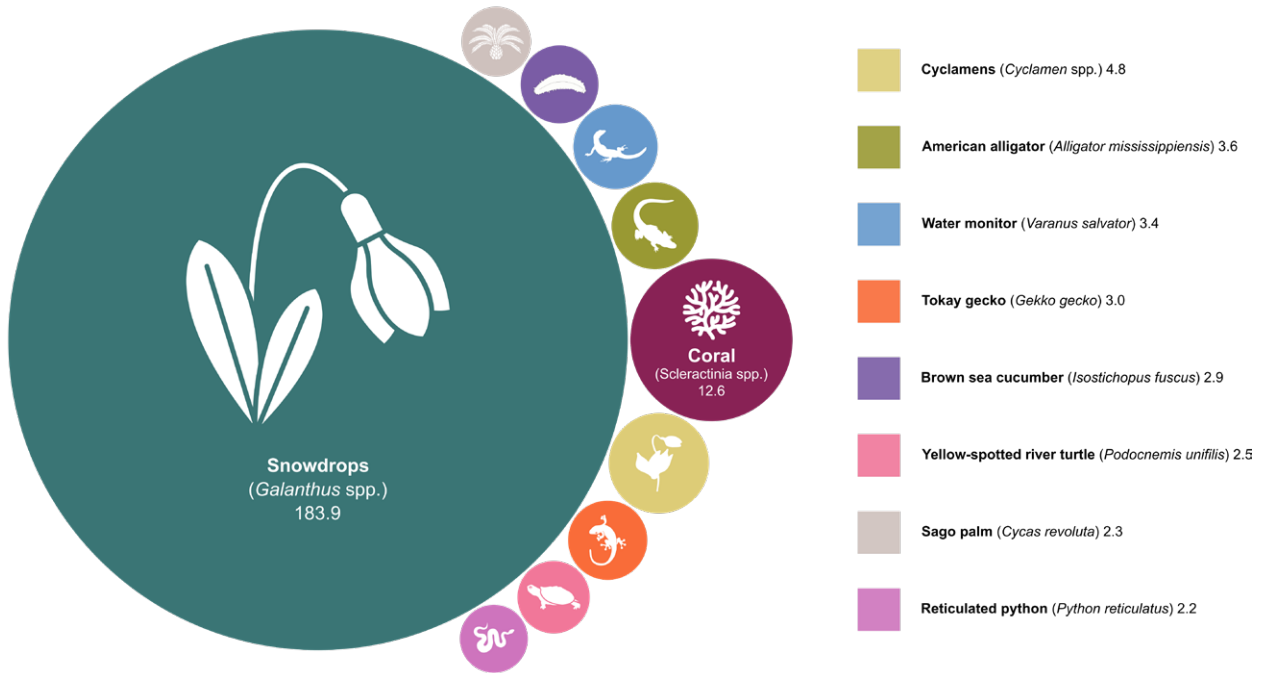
Snowdrops
(Galanthus spp.)
183.9

Coral
(Scleractinia spp.)
12.6

Cyclamens (Cyclamen spp.) 4.8

American alligator (Alligator mississippiensis) 3.6

Water monitor (Varanus salvator) 3.4

Tokay gecko (Gekko gecko) 3.0

Brown sea cucumber (Isostichopus fuscus) 2.9

Yellow-spotted river turtle (Podocnemis unifilis) 2.5

Sago palm (Cycas revoluta) 2.3

Reticulated python (Python reticulatus) 2.2